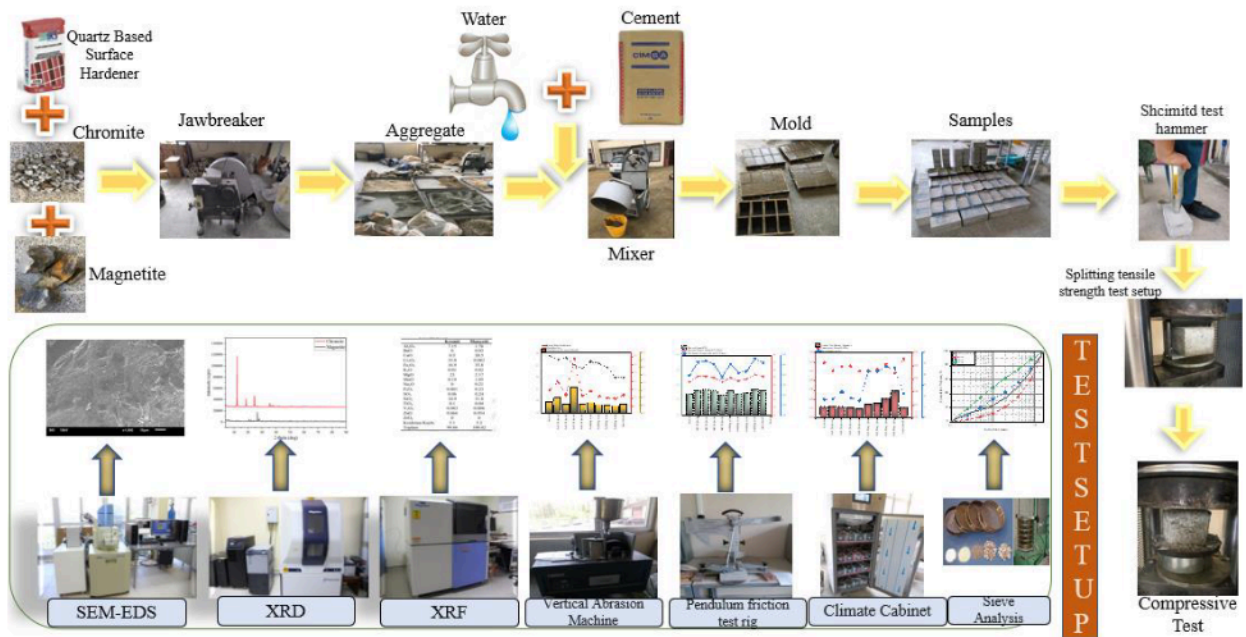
Quartz Based Surface Hardener

Chromite

Magnetite

Jawbreaker

Water

Aggregate

Cement

Mixer

Mold

Samples

Shcimitd test hammer

Splitting tensile strength test setup

Compressive Test

TEST SETUP

SEM-EDS

XRD

XRF

Vertical Abrasion Machine

Pendulum friction test rig

Climate Cabinet

Sieve Analysis